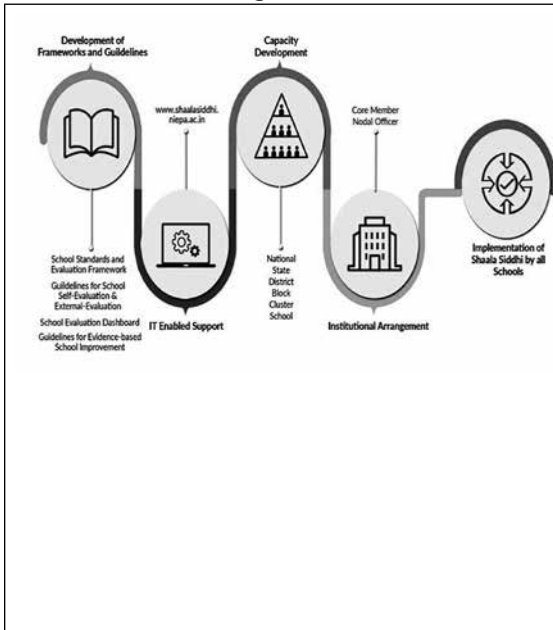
Development of Frameworks and Guildelines

School Standards and Evaluation Framework
Guidelines for School Self-Evaluation & External-Evaluation
School Evaluation Dashboard
Guidelines for Evidence-based School Improvement

www.shaalasiddhi.niepa.ac.in

IT Enabled Support

Capacity Development

National
State
District
Block
Cluster
School

Core Member
Nodal Officer

Institutional Arrangement

Implementation of Shaala Siddhi by all Schools